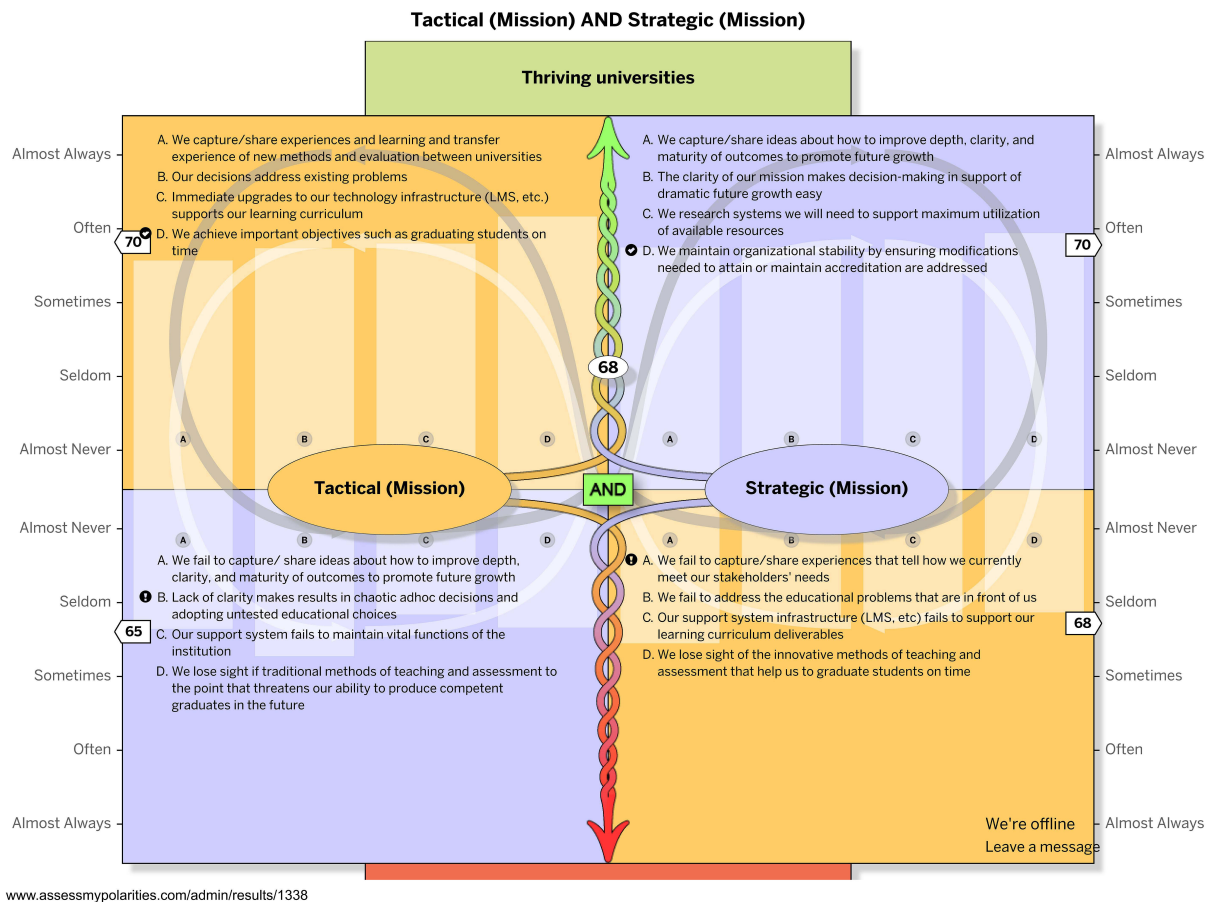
Tactical (Mission) AND Strategic (Mission)

Thriving universities

Almost Always
Often
Sometimes
Seldom
Almost Never

A. We capture/share experiences and learning and transfer experience of new methods and evaluation between universities
B. Our decisions address existing problems
C. Immediate upgrades to our technology infrastructure (LMS, etc.) supports our learning curriculum
D. We achieve important objectives such as graduating students on time

70

A. We capture/share ideas about how to improve depth, clarity, and maturity of outcomes to promote future growth
B. The clarity of our mission makes decision-making in support of dramatic future growth easy
C. We research systems we will need to support maximum utilization of available resources
D. We maintain organizational stability by ensuring modifications needed to attain or maintain accreditation are addressed

Almost Always
Often
Sometimes
Seldom
Almost Never

70

68

A B C D
A B C D

Tactical (Mission)
AND
Strategic (Mission)

Almost Never
Seldom
Sometimes
Often
Almost Always

A B C D
A B C D

A. We fail to capture/ share ideas about how to improve depth, clarity, and maturity of outcomes to promote future growth
B. Lack of clarity makes results in chaotic adhoc decisions and adopting untested educational choices
C. Our support system fails to maintain vital functions of the institution
D. We lose sight if traditional methods of teaching and assessment to the point that threatens our ability to produce competent graduates in the future

65

A. We fail to capture/share experiences that tell how we currently meet our stakeholders' needs
B. We fail to address the educational problems that are in front of us
C. Our support system infrastructure (LMS, etc) fails to support our learning curriculum deliverables
D. We lose sight of the innovative methods of teaching and assessment that help us to graduate students on time

68

Almost Never
Seldom
Sometimes
Often
Almost Always

We're offline
Leave a message

www.assessmypolarities.com/admin/results/1338